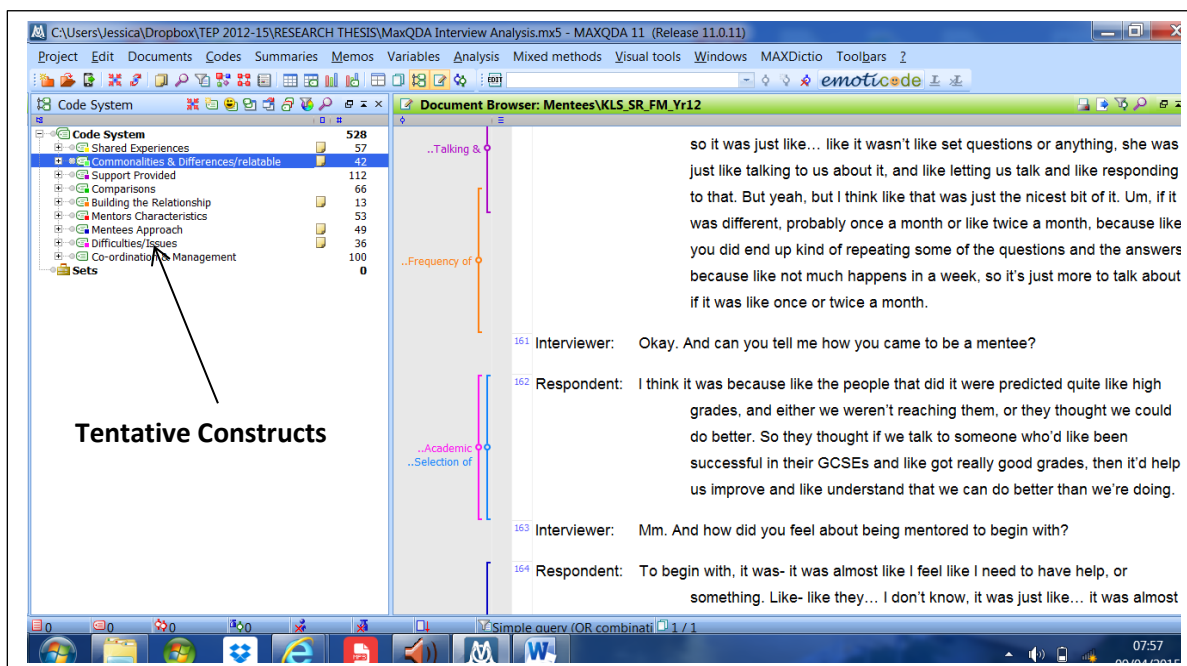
C:\Users\Jessica\Dropbox\TEP 2012-15\RESEARCH THESIS\MaxQDA Interview Analysis.mx5 - MAXQDA 11 (Release 11.0.11)

Project Edit Documents Codes Summaries Memos Variables Analysis Mixed methods Visual tools Windows MAXDictio Toolbars ?

emoticode

Code System

| Code System | 528 |
|---|---|
| Shared Experiences | 57 |
| Commonalities & Differences/relatable | 42 |
| Support Provided | 112 |
| Comparisons | 66 |
| Building the Relationship | 13 |
| Mentors Characteristics | 53 |
| Mentees Approach | 49 |
| Difficulties/Issues | 36 |
| Co-ordination & Management | 100 |
| Sets | 0 |

Tentative Constructs

Document Browser: Mentees\KLS_SR_FM_Yr12

..Talking &

..Frequency of

..Academic
..Selection of

so it was just like… like it wasn't like set questions or anything, she was just like talking to us about it, and like letting us talk and like responding to that. But yeah, but I think like that was just the nicest bit of it. Um, if it was different, probably once a month or like twice a month, because like you did end up kind of repeating some of the questions and the answers because like not much happens in a week, so it's just more to talk about if it was like once or twice a month.

161 Interviewer: Okay. And can you tell me how you came to be a mentee?

162 Respondent: I think it was because like the people that did it were predicted quite like high grades, and either we weren't reaching them, or they thought we could do better. So they thought if we talk to someone who'd like been successful in their GCSEs and like got really good grades, then it'd help us improve and like understand that we can do better than we're doing.

163 Interviewer: Mm. And how did you feel about being mentored to begin with?

164 Respondent: To begin with, it was- it was almost like I feel like I need to have help, or something. Like- like they… I don't know, it was just like… it was almost

0 0 0 0 Simple query (OR combinati 1 / 1

07:57
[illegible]